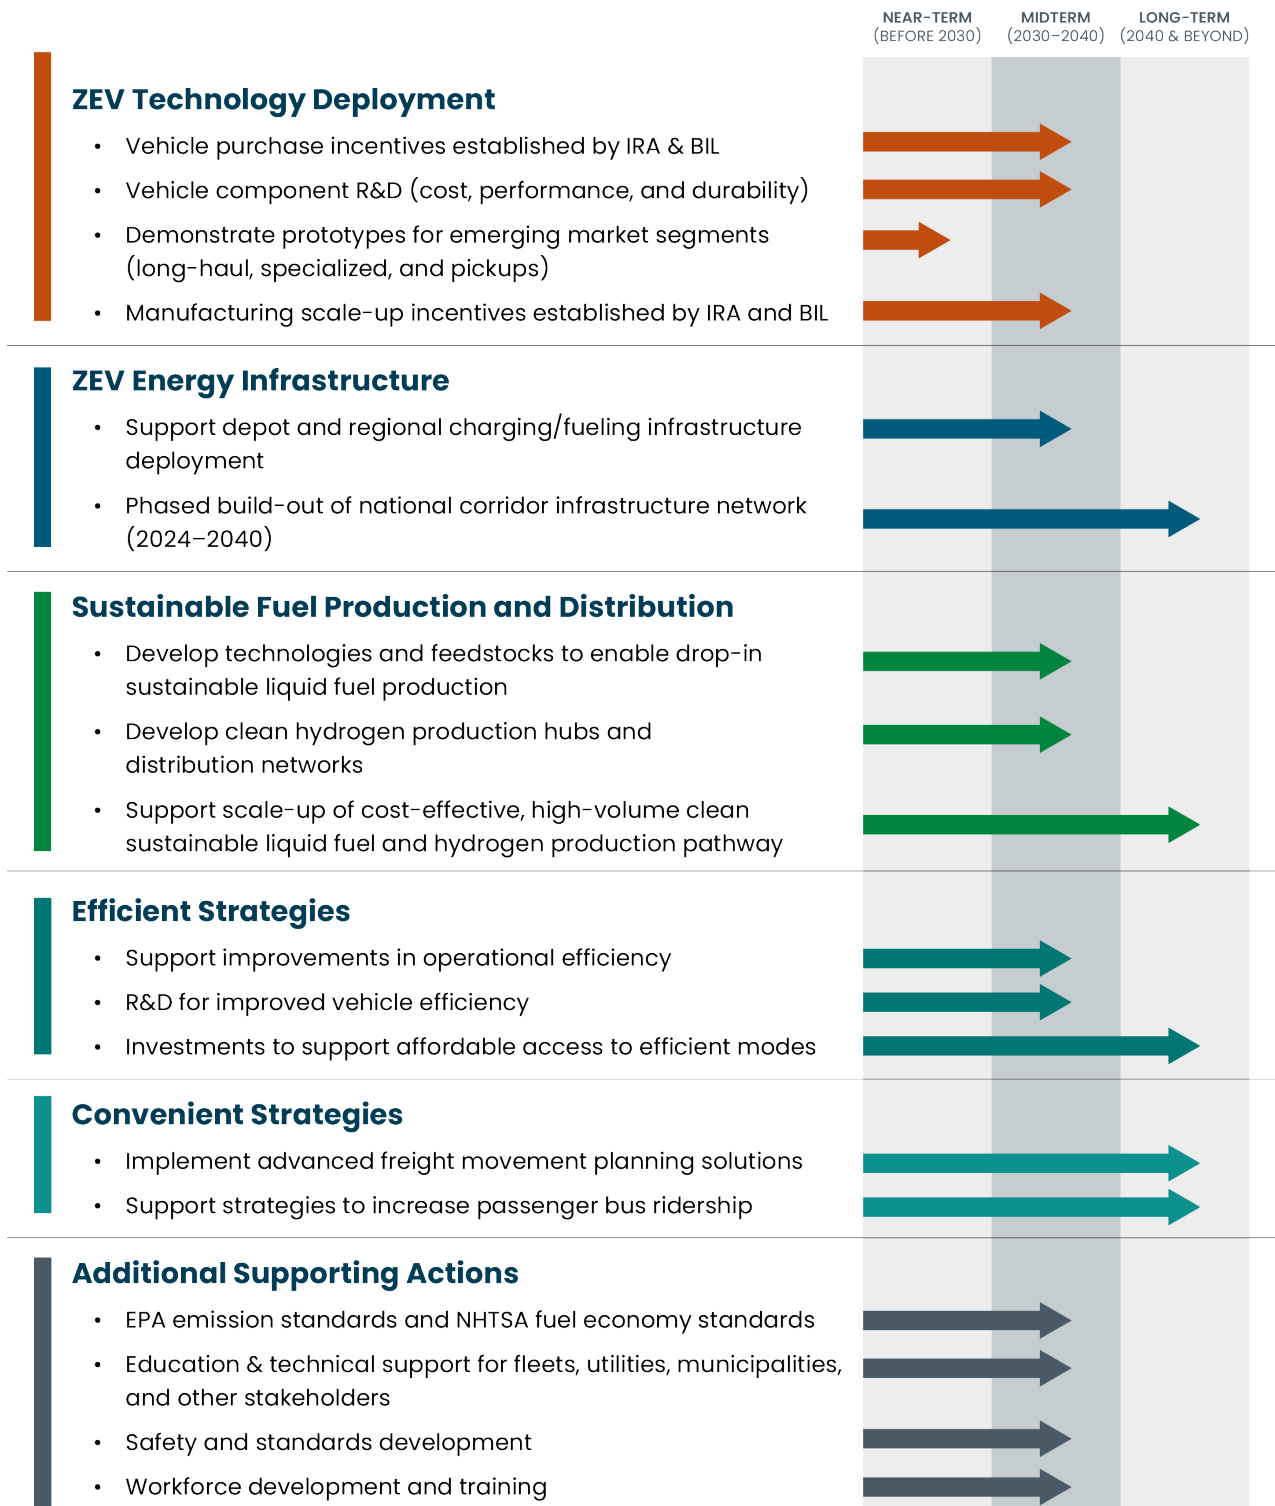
| NEAR-TERM (BEFORE 2030) | MIDTERM (2030–2040) | LONG-TERM (2040 & BEYOND) |
|---|---|---|

ZEV Technology Deployment
- Vehicle purchase incentives established by IRA & BIL
- Vehicle component R&D (cost, performance, and durability)
- Demonstrate prototypes for emerging market segments (long-haul, specialized, and pickups)
- Manufacturing scale-up incentives established by IRA and BIL

ZEV Energy Infrastructure
- Support depot and regional charging/fueling infrastructure deployment
- Phased build-out of national corridor infrastructure network (2024–2040)

Sustainable Fuel Production and Distribution
- Develop technologies and feedstocks to enable drop-in sustainable liquid fuel production
- Develop clean hydrogen production hubs and distribution networks
- Support scale-up of cost-effective, high-volume clean sustainable liquid fuel and hydrogen production pathway

Efficient Strategies
- Support improvements in operational efficiency
- R&D for improved vehicle efficiency
- Investments to support affordable access to efficient modes

Convenient Strategies
- Implement advanced freight movement planning solutions
- Support strategies to increase passenger bus ridership

Additional Supporting Actions
- EPA emission standards and NHTSA fuel economy standards
- Education & technical support for fleets, utilities, municipalities, and other stakeholders
- Safety and standards development
- Workforce development and training